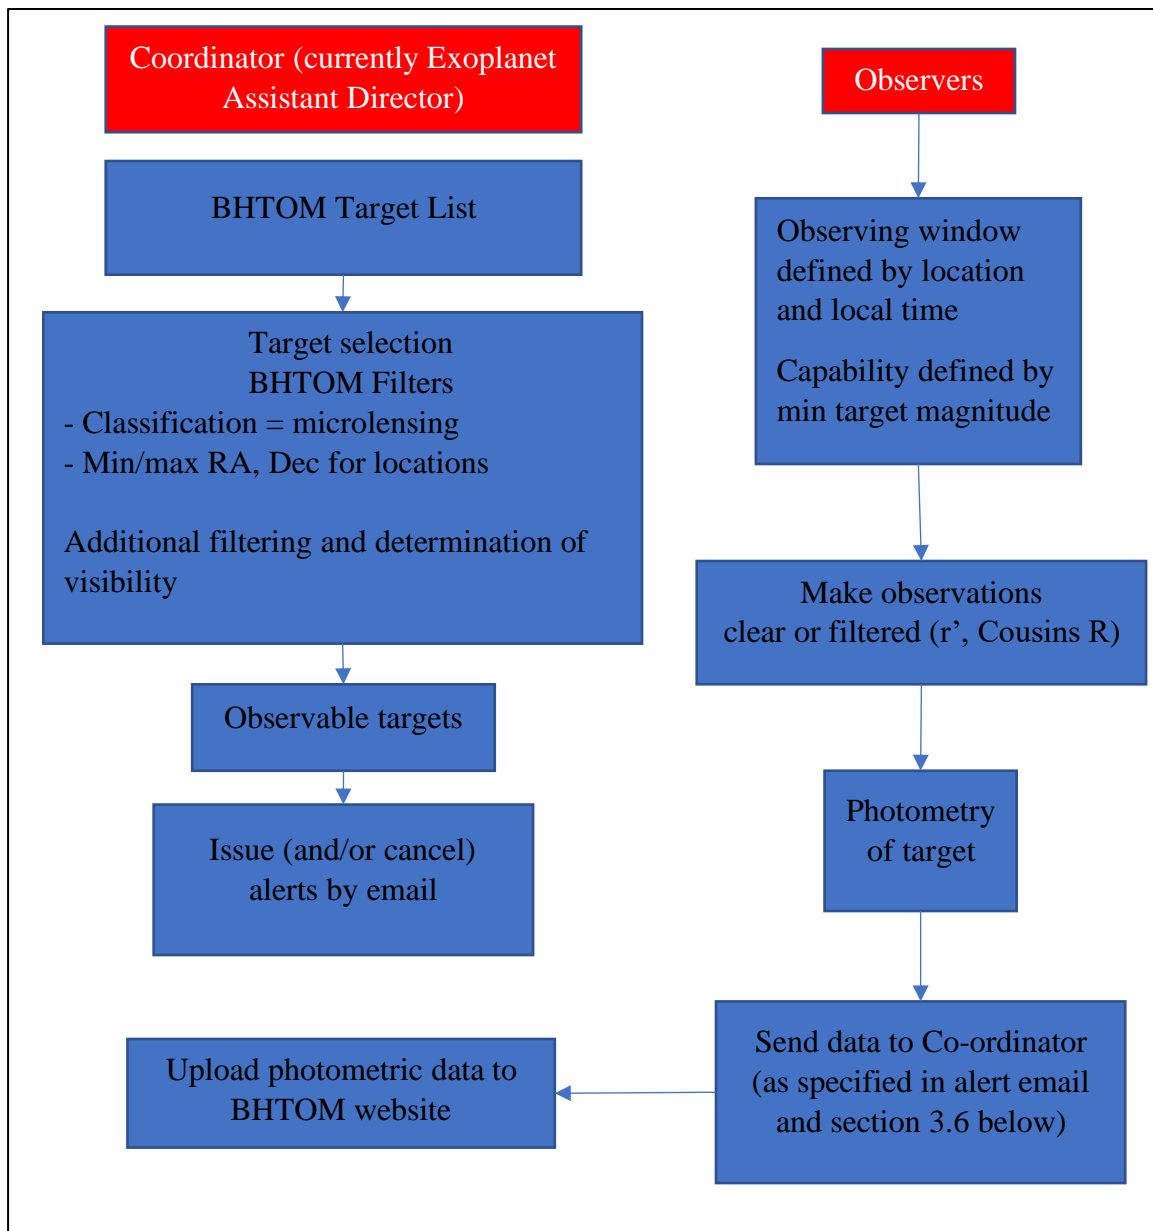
Coordinator (currently Exoplanet Assistant Director)

BHTOM Target List

Target selection
BHTOM Filters
- Classification = microlensing
- Min/max RA, Dec for locations

Additional filtering and determination of visibility

Observable targets

Issue (and/or cancel) alerts by email

Observers

Observing window defined by location and local time

Capability defined by min target magnitude

Make observations
clear or filtered (r’, Cousins R)

Photometry of target

Send data to Co-ordinator (as specified in alert email and section 3.6 below)

Upload photometric data to BHTOM website